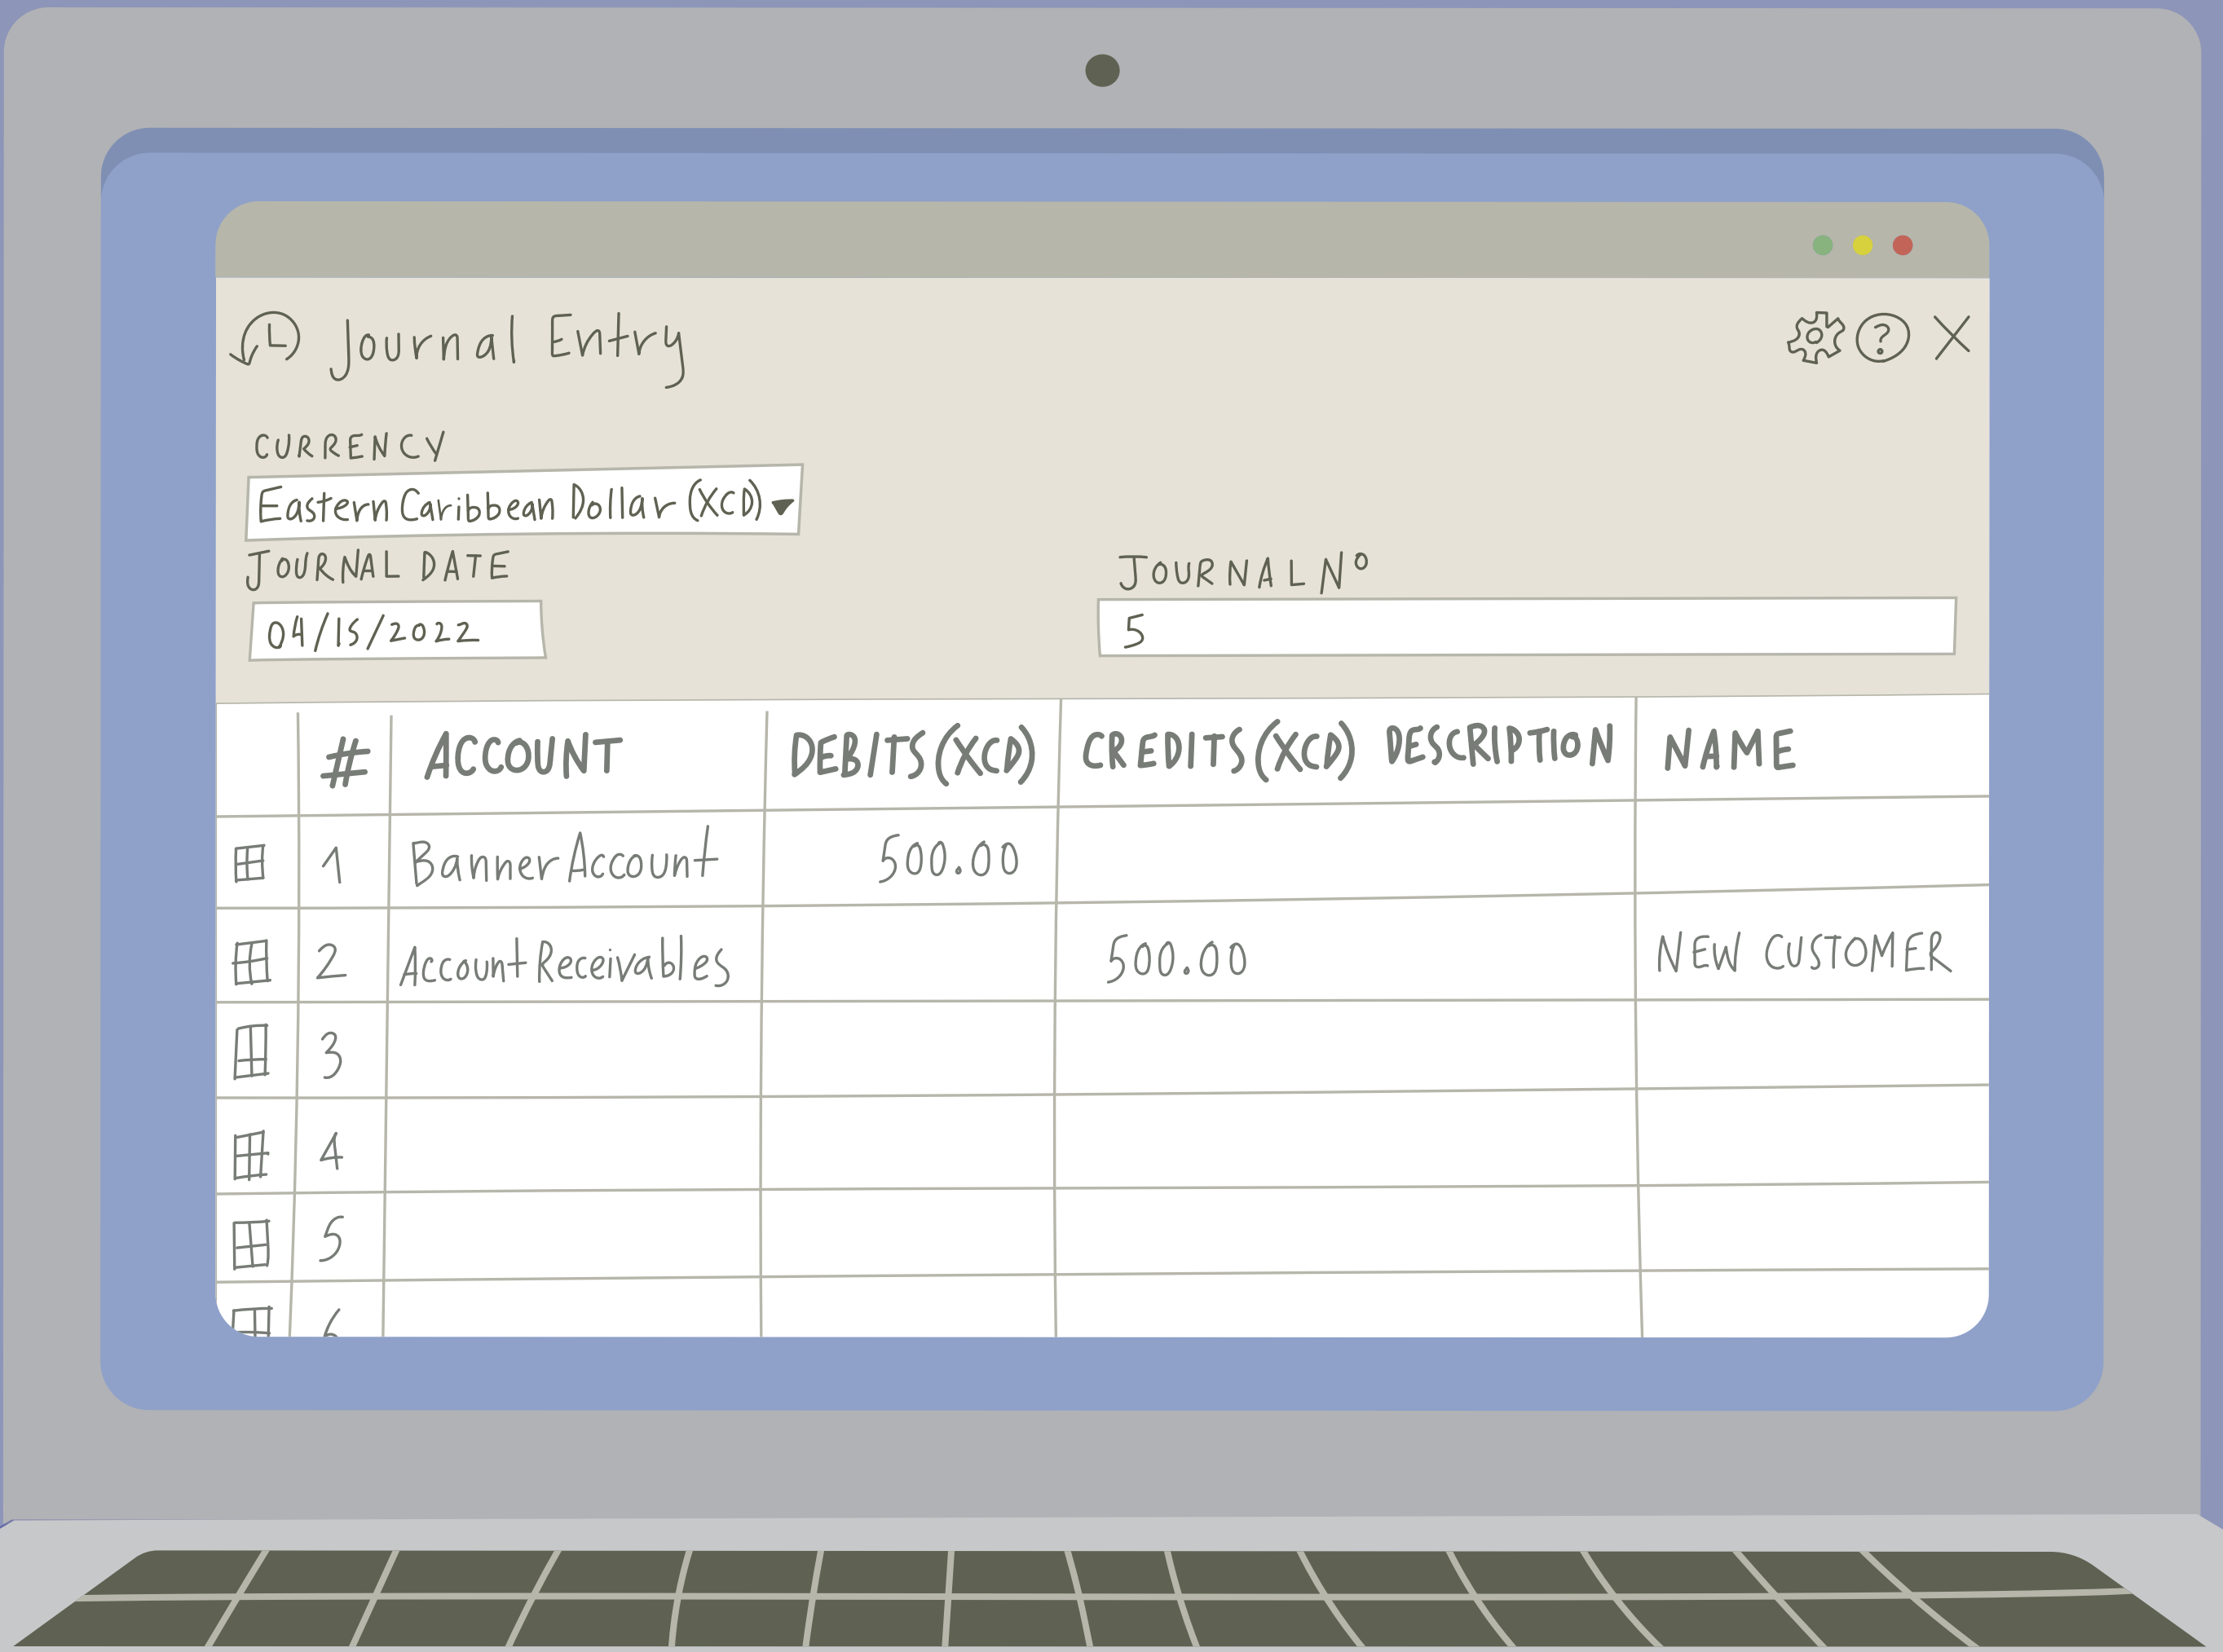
Journal Entry

CURRENCY
Eastern Caribbean Dollar (XCD)

JOURNAL DATE
04/15/2022

JOURNAL N°
5

| | # | ACCOUNT | DEBITS (XCD) | CREDITS (XCD) DESCRIPTION | NAME |
|---|---|---|---|---|---|
| | 1 | Banner Account | 500.00 | | |
| | 2 | Account Receivables | | 500.00 | NEW CUSTOMER |
| | 3 | | | | |
| | 4 | | | | |
| | 5 | | | | |
| | 6 | | | | |